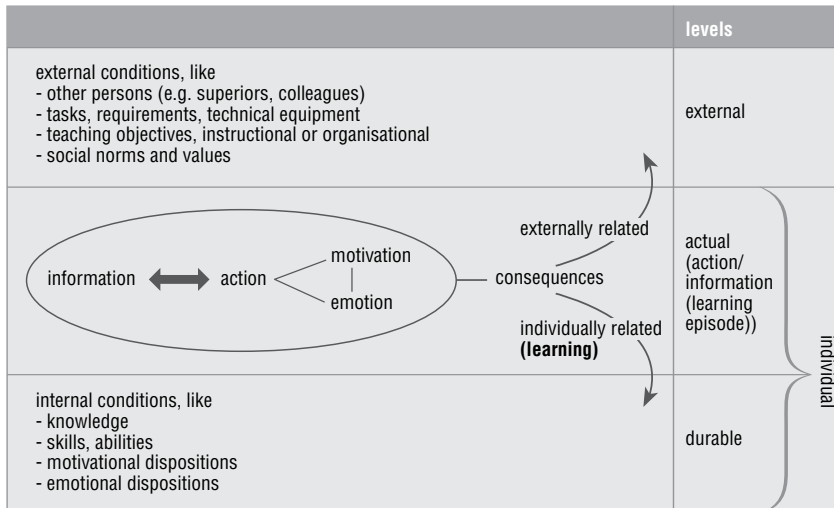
levels

external conditions, like
- other persons (e.g. superiors, colleagues)
- tasks, requirements, technical equipment
- teaching objectives, instructional or organisational
- social norms and values

external

information action motivation emotion consequences

externally related

individually related **(learning)**

actual (action/ information (learning episode))

individual

internal conditions, like
- knowledge
- skills, abilities
- motivational dispositions
- emotional dispositions

durable